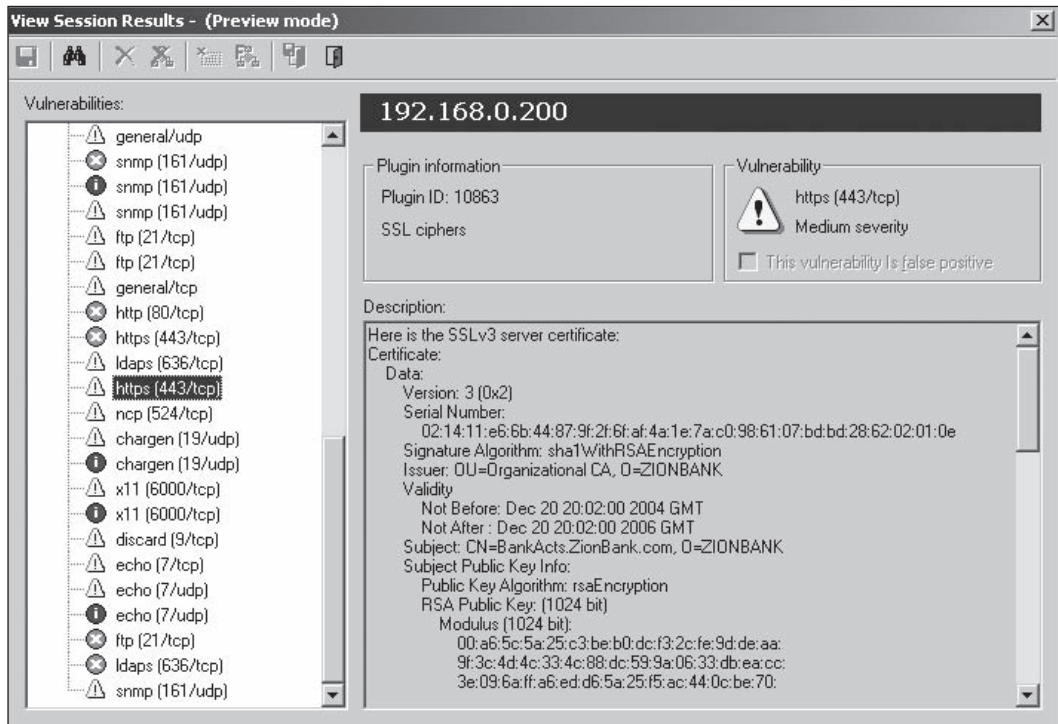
View Session Results - (Preview mode)

Vulnerabilities:

general/udp
snmp (161/udp)
snmp (161/udp)
snmp (161/udp)
ftp (21/tcp)
ftp (21/tcp)
general/tcp
http (80/tcp)
https (443/tcp)
ldaps (636/tcp)
https (443/tcp)
ncp (524/tcp)
chargen (19/udp)
chargen (19/udp)
x11 (6000/tcp)
x11 (6000/tcp)
discard (9/tcp)
echo (7/tcp)
echo (7/udp)
echo (7/udp)
ftp (21/tcp)
ldaps (636/tcp)
snmp (161/udp)

192.168.0.200

Plugin information
Plugin ID: 10863
SSL ciphers

Vulnerability
https (443/tcp)
Medium severity
This vulnerability Is false positive

Description:
Here is the SSLv3 server certificate:
Certificate:
Data:
Version: 3 (0x2)
Serial Number:
02:14:11:e6:6b:44:87:9f:2f:6f:af:4a:1e:7a:c0:98:61:07:bd:bd:28:62:02:01:0e
Signature Algorithm: sha1WithRSAEncryption
Issuer: OU=Organizational CA, O=ZIONBANK
Validity
Not Before: Dec 20 20:02:00 2004 GMT
Not After : Dec 20 20:02:00 2006 GMT
Subject: CN=BankActs.ZionBank.com, O=ZIONBANK
Subject Public Key Info:
Public Key Algorithm: rsaEncryption
RSA Public Key: (1024 bit)
Modulus (1024 bit):
00:a6:5c:5a:25:c3:be:b0:dc:f3:2c:fe:9d:de:aa:
9f:3c:4d:4c:33:4c:88:dc:59:9a:06:33:db:ea:cc:
3e:09:6a:ff:a6:ed:d6:5a:25:f5:ac:44:0c:be:70: